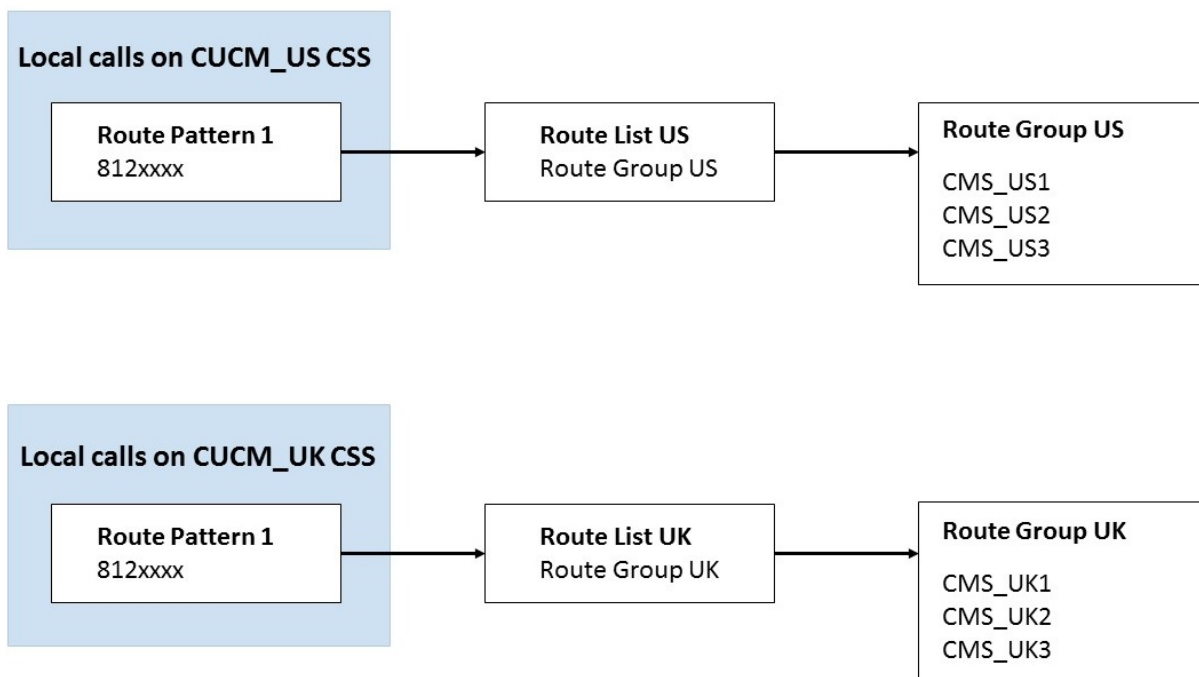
Local calls on CUCM_US CSS

Route Pattern 1
812xxxx

Route List US
Route Group US

Route Group US
CMS_US1
CMS_US2
CMS_US3

Local calls on CUCM_UK CSS

Route Pattern 1
812xxxx

Route List UK
Route Group UK

Route Group UK
CMS_UK1
CMS_UK2
CMS_UK3